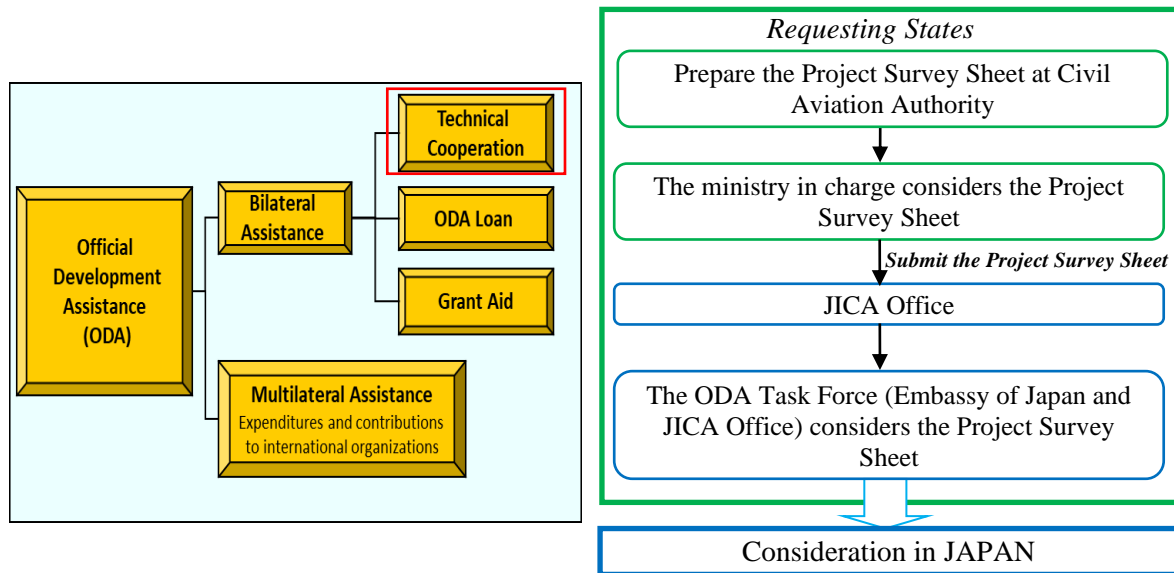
Official Development Assistance (ODA)

Bilateral Assistance

Technical Cooperation

ODA Loan

Grant Aid

Multilateral Assistance
Expenditures and contributions to international organizations

Requesting States

Prepare the Project Survey Sheet at Civil Aviation Authority

The ministry in charge considers the Project Survey Sheet

Submit the Project Survey Sheet

JICA Office

The ODA Task Force (Embassy of Japan and JICA Office) considers the Project Survey Sheet

Consideration in JAPAN